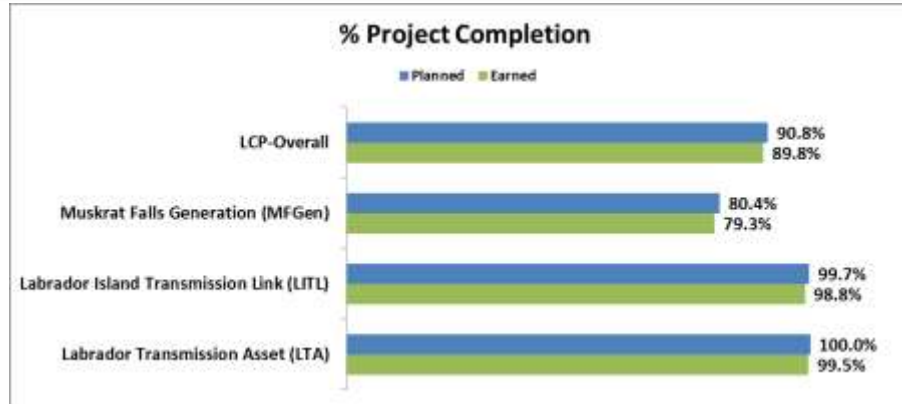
% Project Completion

Planned Earned

LCP-Overall 90.8% 89.8%

Muskrat Falls Generation (MFGen) 80.4% 79.3%

Labrador Island Transmission Link (LITL) 99.7% 98.8%

Labrador Transmission Asset (LTA) 100.0% 99.5%